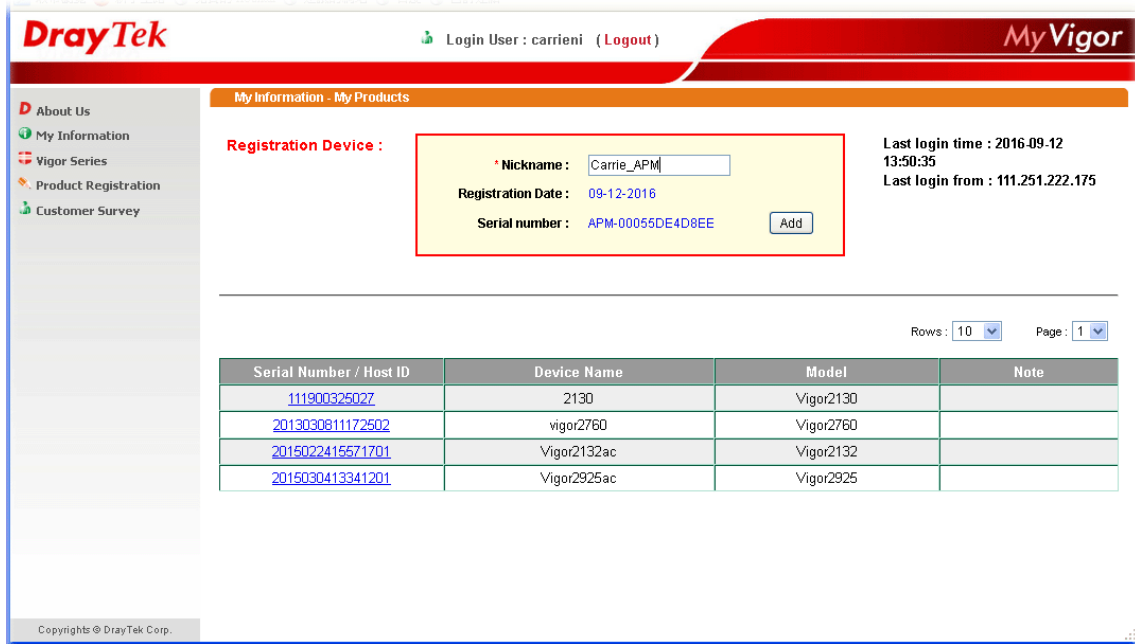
DrayTek

Login User : carrieni (Logout)

MyVigor

About Us
My Information
Vigor Series
Product Registration
Customer Survey

My Information - My Products

Registration Device :

* Nickname : Carrie_APM
Registration Date : 09-12-2016
Serial number : APM-00055DE4D8EE Add

Last login time : 2016-09-12 13:50:35
Last login from : 111.251.222.175

Rows : 10 Page : 1

| Serial Number / Host ID | Device Name | Model | Note |
|---|---|---|---|
| 111900325027 | 2130 | Vigor2130 | |
| 2013030811172502 | vigor2760 | Vigor2760 | |
| 2015022415571701 | Vigor2132ac | Vigor2132 | |
| 2015030413341201 | Vigor2925ac | Vigor2925 | |

Copyrights © DrayTek Corp.